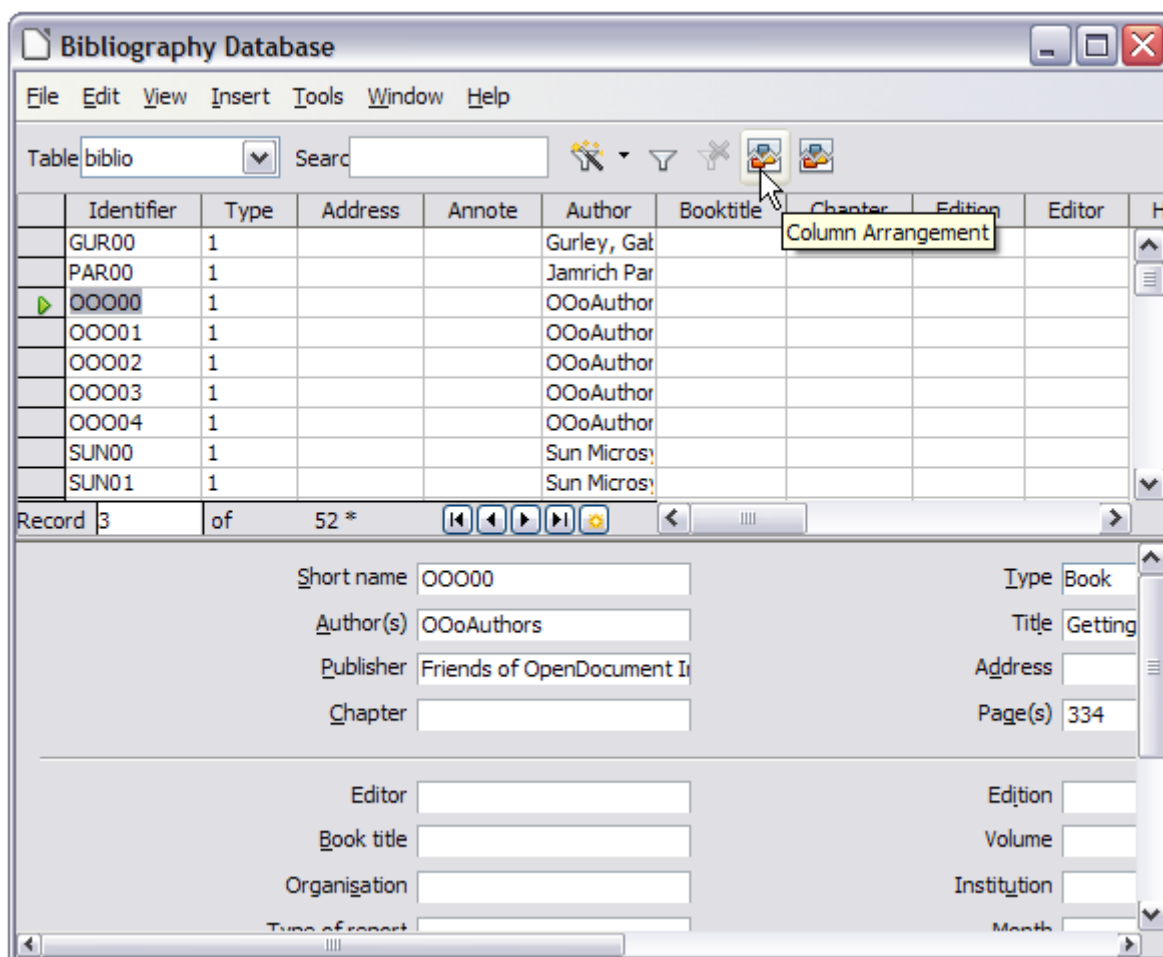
Bibliography Database

File Edit View Insert Tools Window Help

Table biblio Searc

Column Arrangement

| Identifier | Type | Address | Annote | Author | Booktitle | Chapter | Edition | Editor |
|---|---|---|---|---|---|---|---|---|
| GUR00 | 1 | | | Gurley, Gal | | | | |
| PAR00 | 1 | | | Jamrich Par | | | | |
| OOO00 | 1 | | | OOoAuthor | | | | |
| OOO01 | 1 | | | OOoAuthor | | | | |
| OOO02 | 1 | | | OOoAuthor | | | | |
| OOO03 | 1 | | | OOoAuthor | | | | |
| OOO04 | 1 | | | OOoAuthor | | | | |
| SUN00 | 1 | | | Sun Microsy | | | | |
| SUN01 | 1 | | | Sun Microsy | | | | |

Record 3 of 52 *

Short name OOO00
Author(s) OOoAuthors
Publisher Friends of OpenDocument I
Chapter

Type Book
Title Getting
Address
Page(s) 334

Editor
Book title
Organisation
Type of report

Edition
Volume
Institution
Month